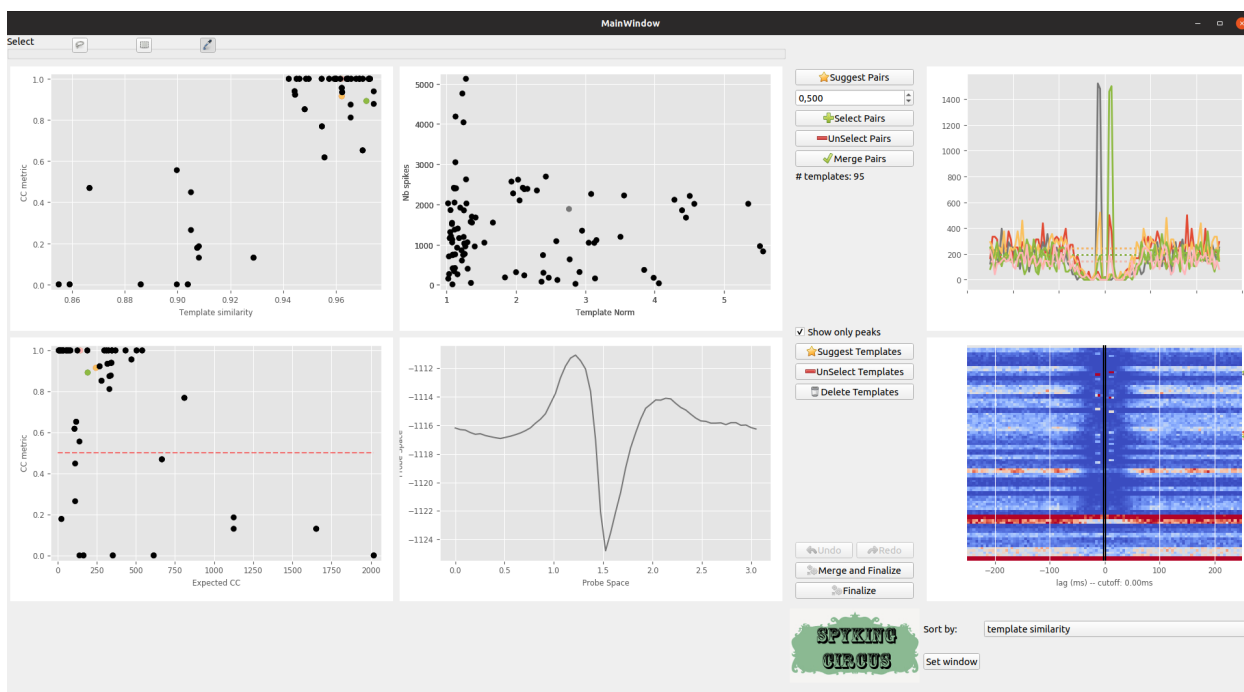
MainWindow

Select

1.0
0.8
0.6
0.4
0.2
0.0
CC metric
0.86 0.88 0.90 0.92 0.94 0.96
Template similarity

5000
4000
3000
2000
1000
0
Nb spikes
1 2 3 4 5
Template Norm

Suggest Pairs
0,500
Select Pairs
UnSelect Pairs
Merge Pairs
# templates: 95

1400
1200
1000
800
600
400
200
0

Show only peaks
Suggest Templates
UnSelect Templates
Delete Templates

1.0
0.8
0.6
0.4
0.2
0.0
CC metric
0 250 500 750 1000 1250 1500 1750 2000
Expected CC

−1112
−1114
−1116
−1118
−1120
−1122
−1124
Probe Space
0.0 0.5 1.0 1.5 2.0 2.5 3.0
Probe Space

−200 −100 0 100 200
lag (ms) -- cutoff: 0.00ms

Undo
Redo
Merge and Finalize
Finalize

SPYKING CIRCUS

Sort by:
template similarity
Set window